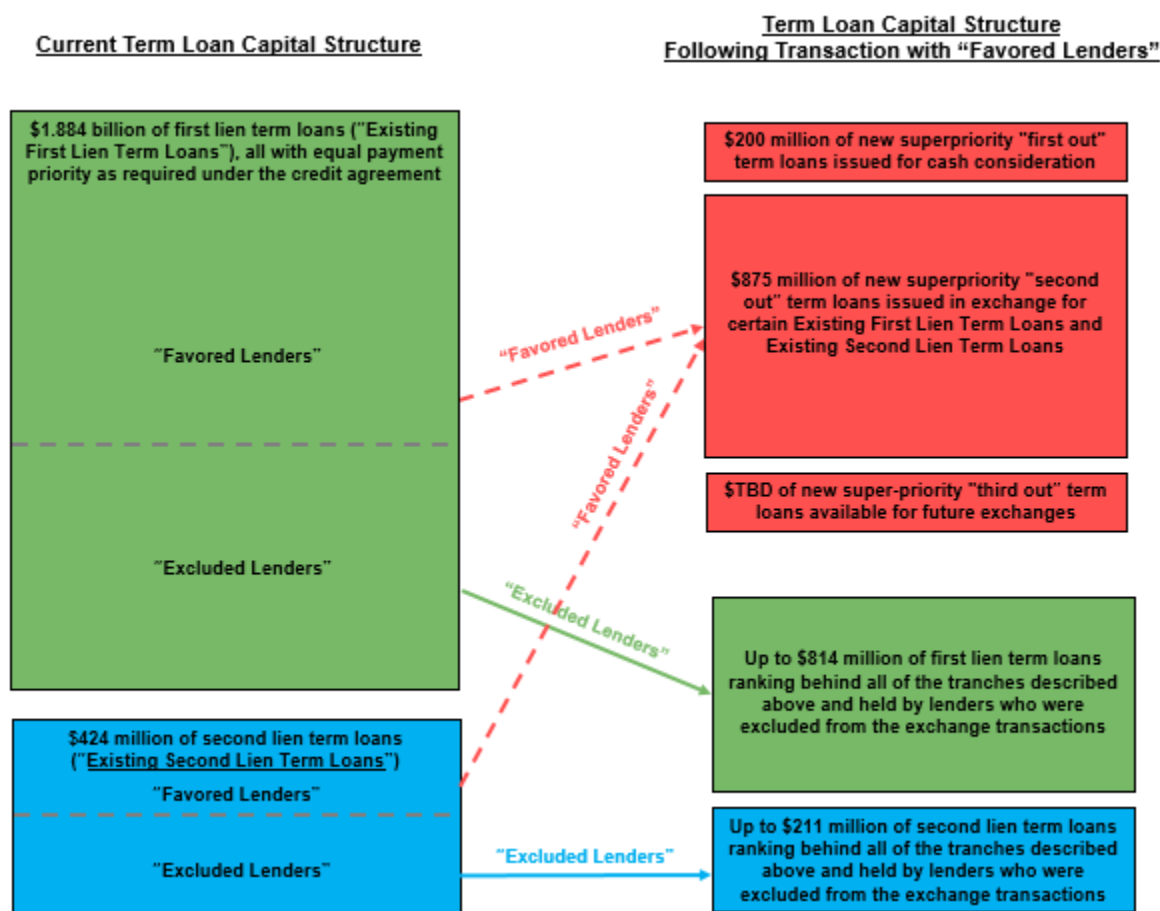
Current Term Loan Capital Structure

Term Loan Capital Structure Following Transaction with “Favored Lenders”

$1.884 billion of first lien term loans ("Existing First Lien Term Loans"), all with equal payment priority as required under the credit agreement

"Favored Lenders"

"Excluded Lenders"

$424 million of second lien term loans ("Existing Second Lien Term Loans")

"Favored Lenders"

"Excluded Lenders"

“Favored Lenders”

“Favored Lenders”

“Excluded Lenders”

“Excluded Lenders”

$200 million of new superpriority "first out" term loans issued for cash consideration

$875 million of new superpriority "second out" term loans issued in exchange for certain Existing First Lien Term Loans and Existing Second Lien Term Loans

$TBD of new super-priority "third out" term loans available for future exchanges

Up to $814 million of first lien term loans ranking behind all of the tranches described above and held by lenders who were excluded from the exchange transactions

Up to $211 million of second lien term loans ranking behind all of the tranches described above and held by lenders who were excluded from the exchange transactions